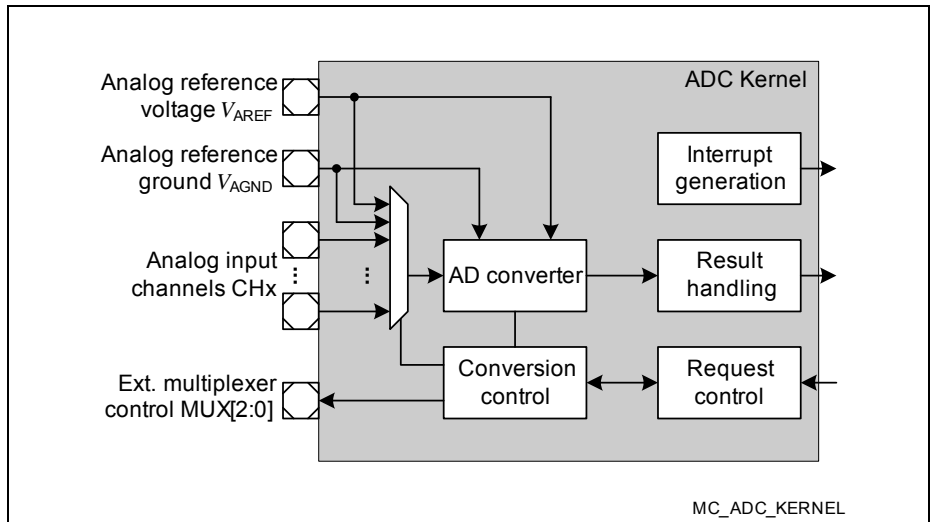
Analog reference voltage $V_{AREF}$

Analog reference ground $V_{AGND}$

Analog input channels CHx

Ext. multiplexer control MUX[2:0]

ADC Kernel

Interrupt generation

AD converter

Result handling

Conversion control

Request control

MC_ADC_KERNEL